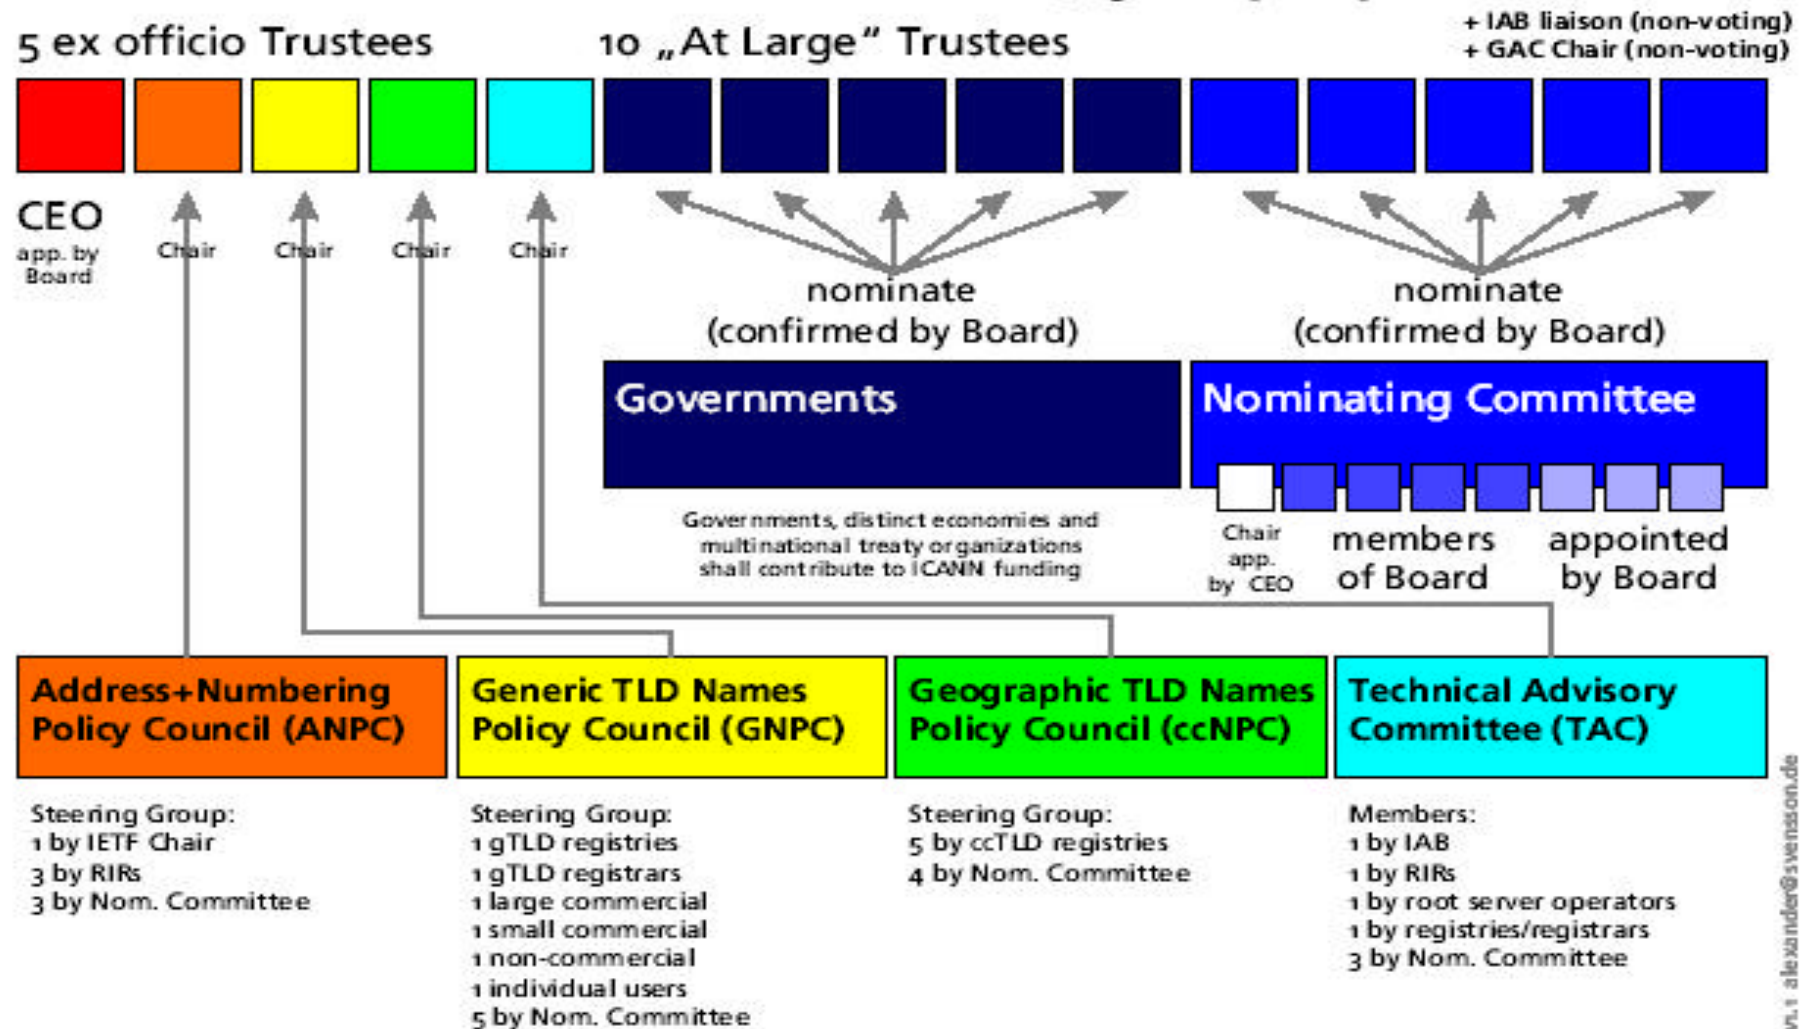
5 ex officio Trustees

10 „At Large" Trustees

+ IAB liaison (non-voting)
+ GAC Chair (non-voting)

CEO
app. by Board

Chair

Chair

Chair

Chair

nominate
(confirmed by Board)

nominate
(confirmed by Board)

Governments

Governments, distinct economies and multinational treaty organizations shall contribute to ICANN funding

Nominating Committee

Chair app. by CEO

members of Board

appointed by Board

Address+Numbering Policy Council (ANPC)

Steering Group:
1 by IETF Chair
3 by RIRs
3 by Nom. Committee

Generic TLD Names Policy Council (GNPC)

Steering Group:
1 gTLD registries
1 gTLD registrars
1 large commercial
1 small commercial
1 non-commercial
1 individual users
5 by Nom. Committee

Geographic TLD Names Policy Council (ccNPC)

Steering Group:
5 by ccTLD registries
4 by Nom. Committee

Technical Advisory Committee (TAC)

Members:
1 by IAB
1 by RIRs
1 by root server operators
1 by registries/registrars
3 by Nom. Committee

v1.1 alexander@svensson.de